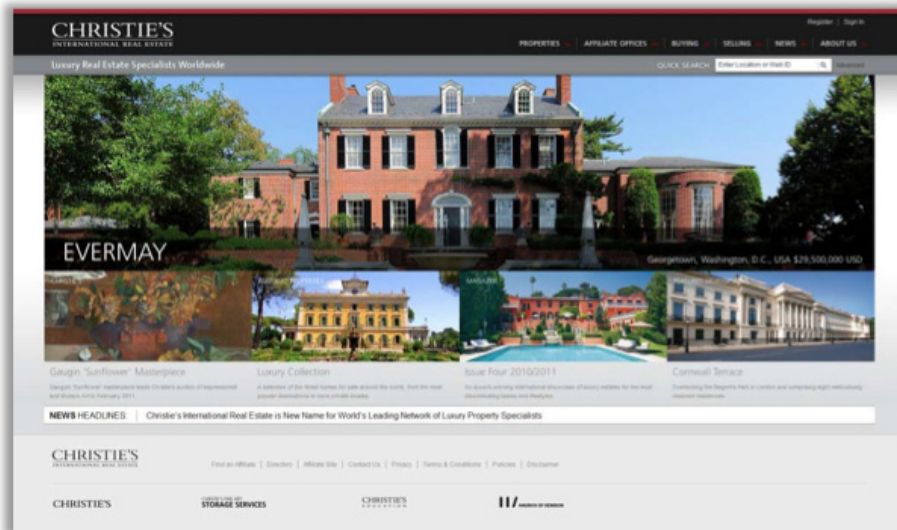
CHRISTIE'S
INTERNATIONAL REAL ESTATE

Register | Sign In

PROPERTIES | AFFILIATE OFFICES | BUYING | SELLING | NEWS | ABOUT US

Luxury Real Estate Specialists Worldwide

QUICK SEARCH Enter Location or Web ID Advanced

EVERMAY

Georgetown, Washington, D.C., USA $29,500,000 USD

Gaugin 'Sunflower' Masterpiece

Gaugin 'Sunflower' masterpiece leads Christie's auction of Impressionist and Modern Art in February 2011

Luxury Collection

A selection of the finest homes for sale around the world, from the most popular destinations to more private locales

Issue Four 2010/2011

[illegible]

Cornwall Terrace

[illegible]

NEWS HEADLINES | Christie's International Real Estate is New Name for World's Leading Network of Luxury Property Specialists

CHRISTIE'S
INTERNATIONAL REAL ESTATE

Find an Affiliate | Directory | Affiliate Site | Contact Us | Privacy | Terms & Conditions | Policies | Disclaimer

CHRISTIE'S

STORAGE SERVICES

CHRISTIE'S EDUCATION

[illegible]